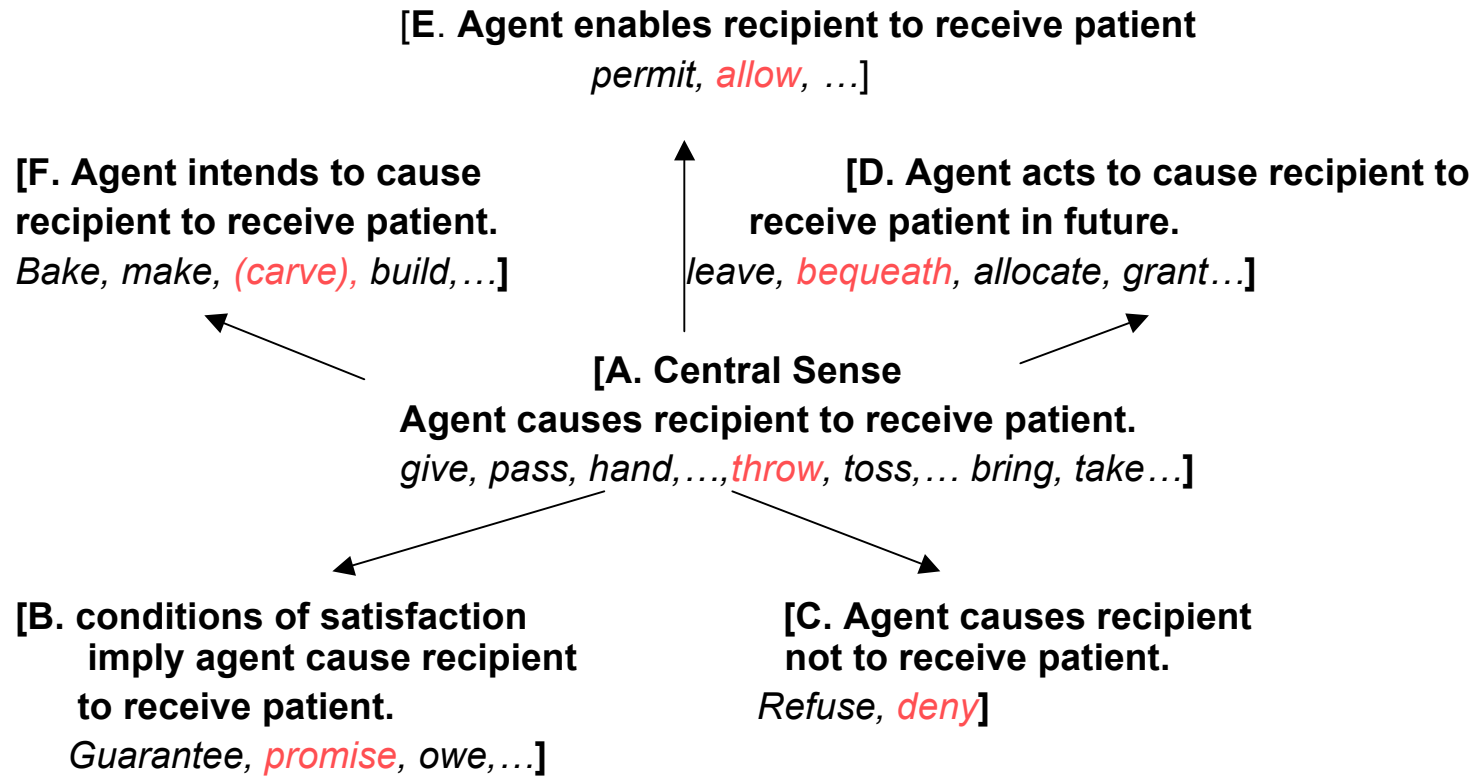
[E. Agent enables recipient to receive patient
permit, allow, …]

[F. Agent intends to cause recipient to receive patient.
Bake, make, (carve), build,…]

[D. Agent acts to cause recipient to receive patient in future.
leave, bequeath, allocate, grant…]

[A. Central Sense
Agent causes recipient to receive patient.
give, pass, hand,…,throw, toss,… bring, take…]

[B. conditions of satisfaction imply agent cause recipient to receive patient.
Guarantee, promise, owe,…]

[C. Agent causes recipient not to receive patient.
Refuse, deny]